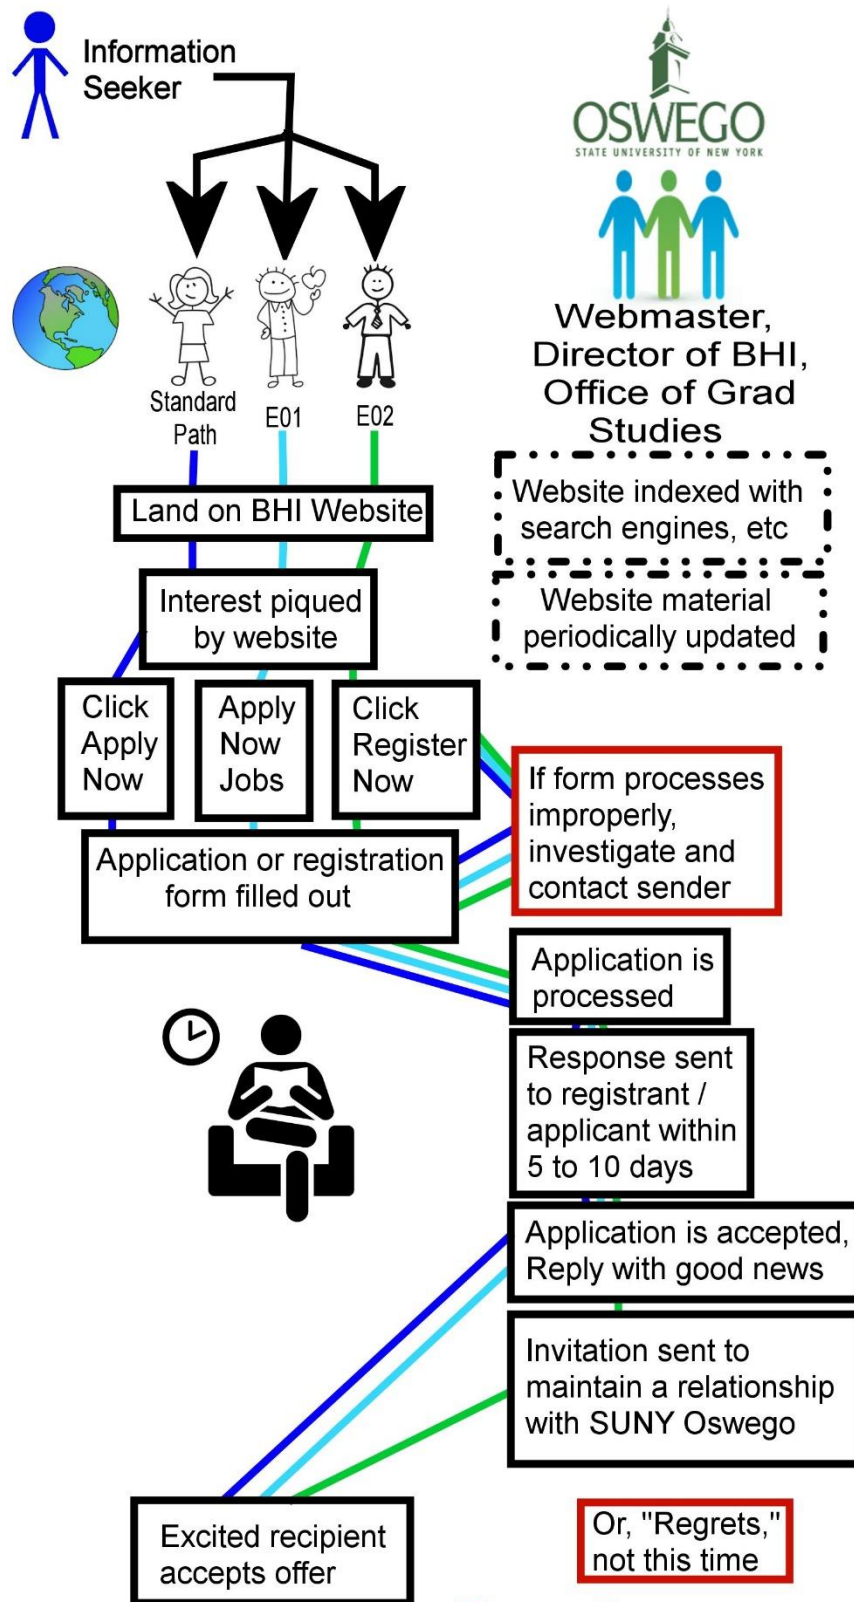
Information Seeker

OSWEGO
STATE UNIVERSITY OF NEW YORK

Standard Path

E01

E02

Webmaster, Director of BHI, Office of Grad Studies

Land on BHI Website

Website indexed with search engines, etc

Interest piqued by website

Website material periodically updated

Click Apply Now

Apply Now Jobs

Click Register Now

If form processes improperly, investigate and contact sender

Application or registration form filled out

Application is processed

Response sent to registrant / applicant within 5 to 10 days

Application is accepted, Reply with good news

Invitation sent to maintain a relationship with SUNY Oswego

Excited recipient accepts offer

Or, "Regrets," not this time